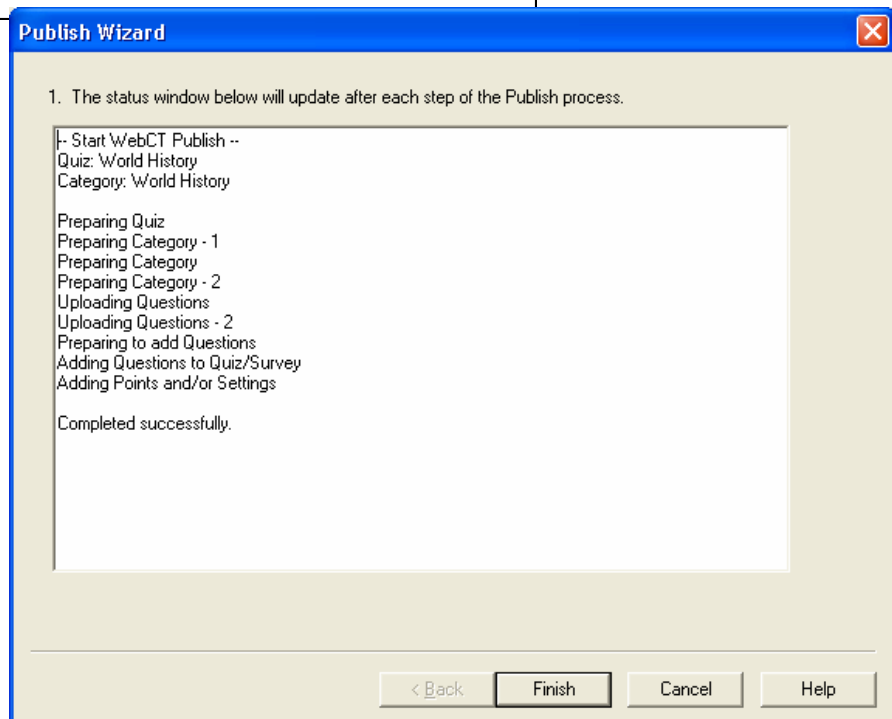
Publish Wizard

1. The status window below will update after each step of the Publish process.

-- Start WebCT Publish --
Quiz: World History
Category: World History

Preparing Quiz
Preparing Category - 1
Preparing Category
Preparing Category - 2
Uploading Questions
Uploading Questions - 2
Preparing to add Questions
Adding Questions to Quiz/Survey
Adding Points and/or Settings

Completed successfully.

< Back
Finish
Cancel
Help